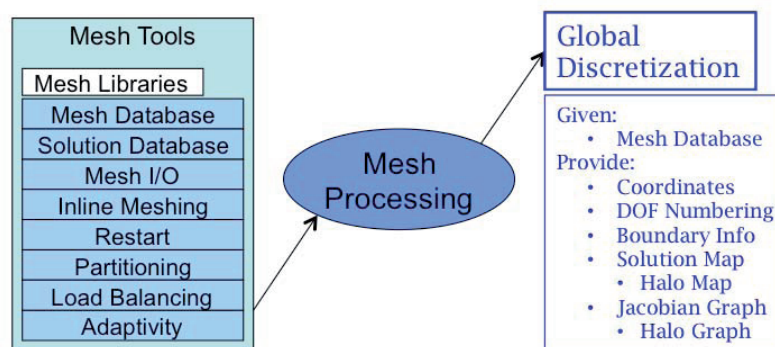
Mesh Tools

Mesh Libraries

Mesh Database

Solution Database

Mesh I/O

Inline Meshing

Restart

Partitioning

Load Balancing

Adaptivity

Mesh Processing

Global Discretization

Given:
• Mesh Database
Provide:
• Coordinates
• DOF Numbering
• Boundary Info
• Solution Map
• Halo Map
• Jacobian Graph
• Halo Graph